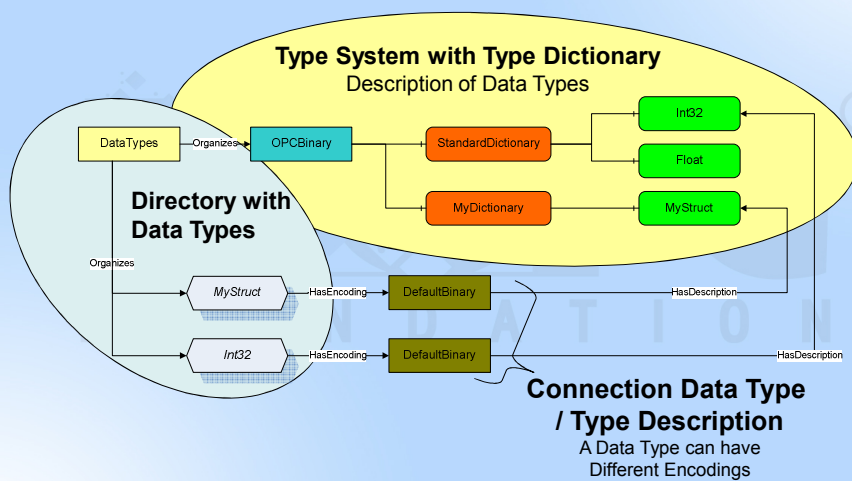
Type System with Type Dictionary
Description of Data Types

DataTypes
Organizes
OPCBinary
StandardDictionary
Int32
Float
MyDictionary
MyStruct

Directory with Data Types

Organizes
MyStruct
HasEncoding
DefaultBinary
HasDescription
Int32
HasEncoding
DefaultBinary
HasDescription

N D A T I O N

Connection Data Type / Type Description
A Data Type can have Different Encodings